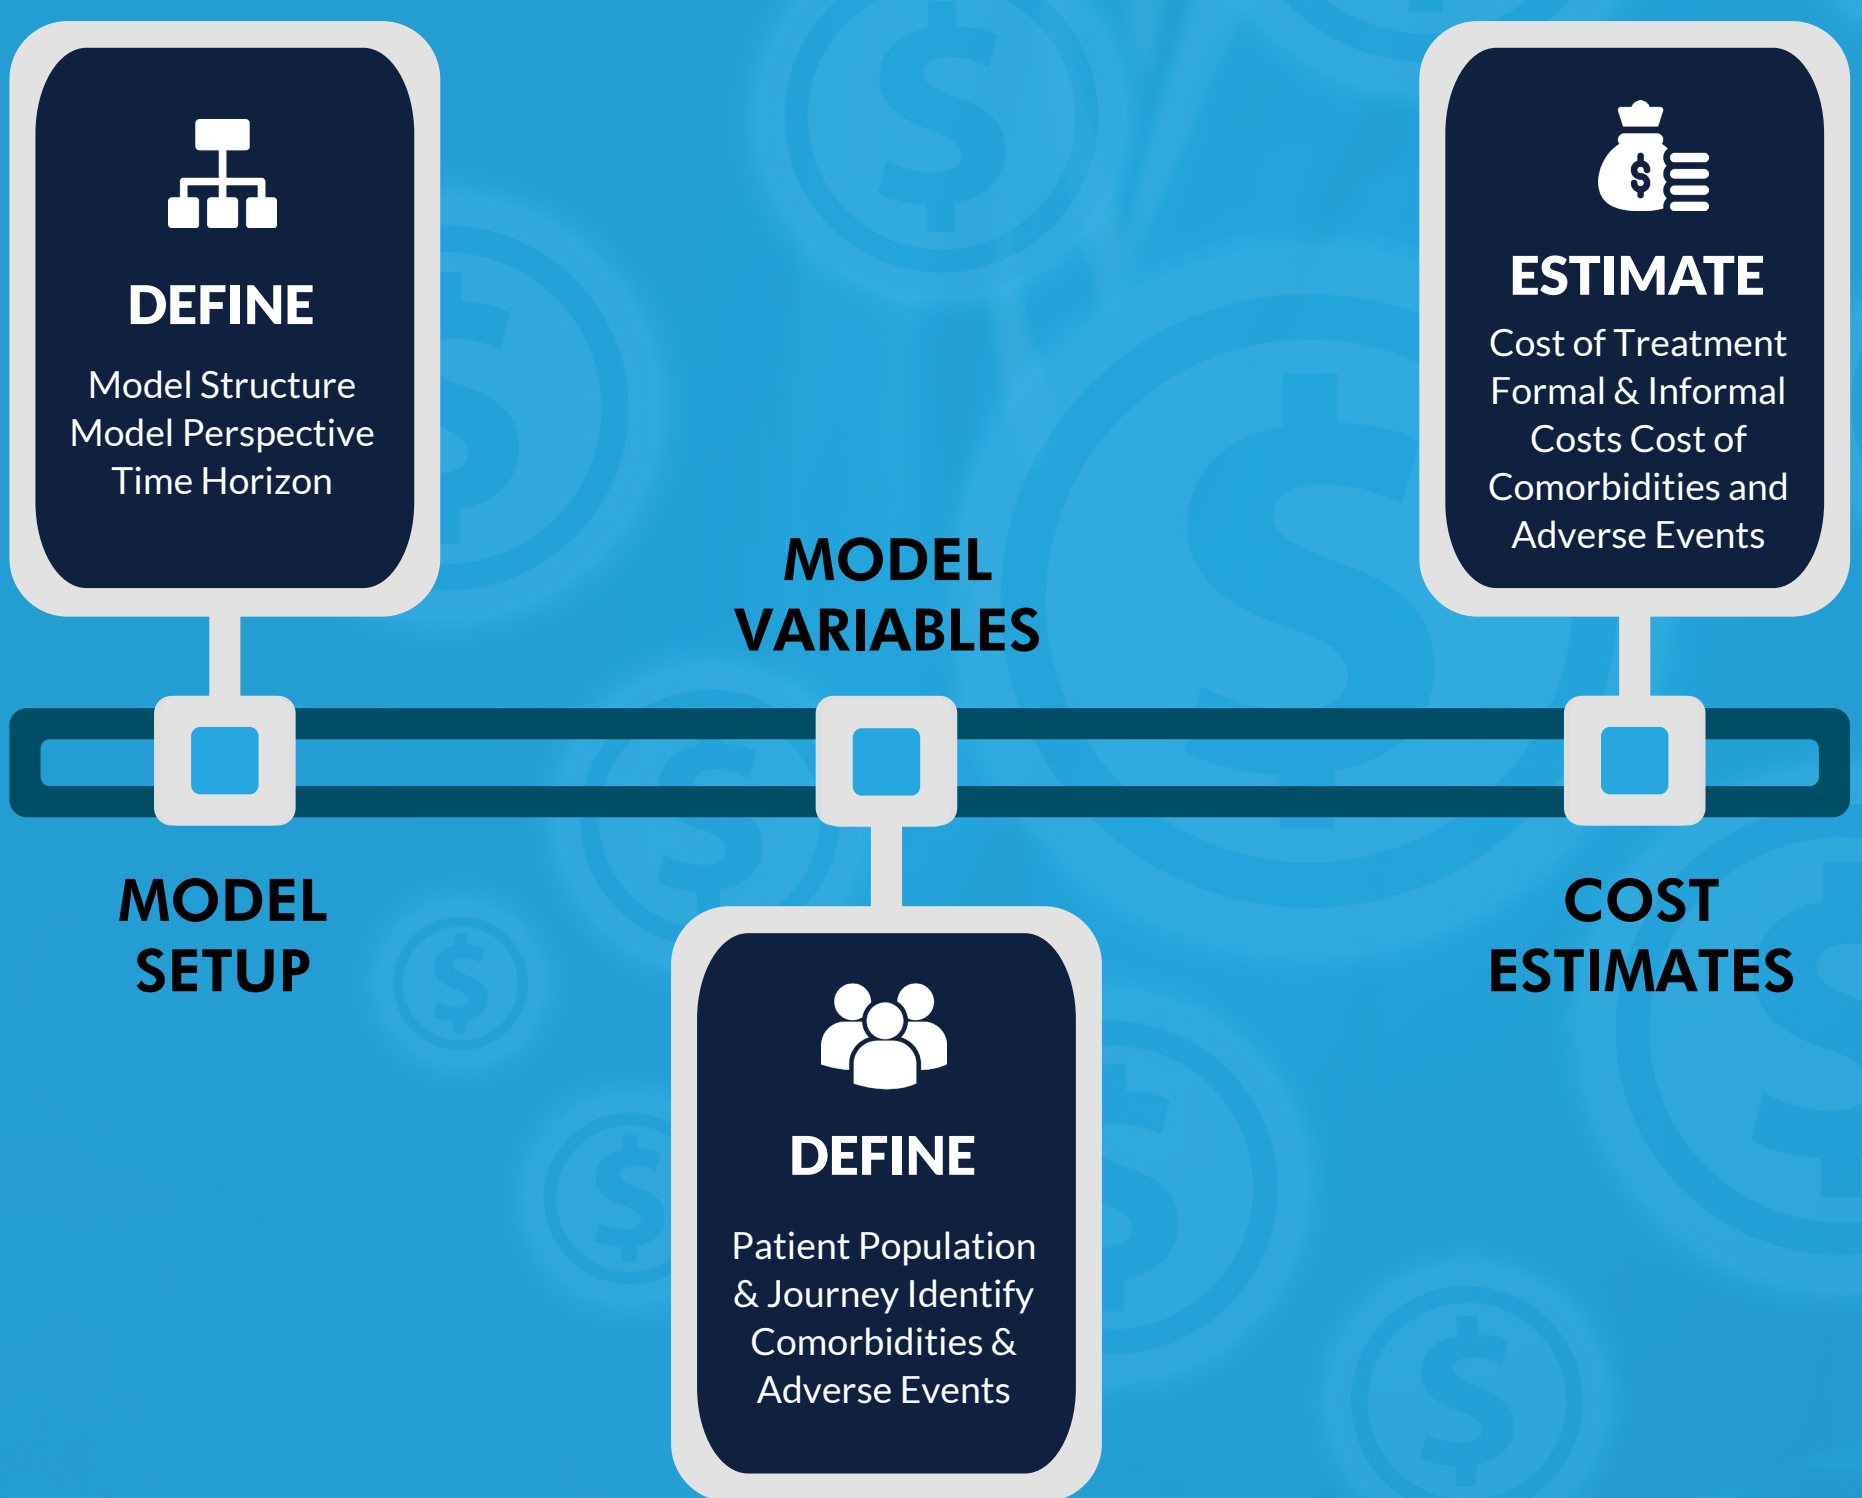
DEFINE

Model Structure
Model Perspective
Time Horizon

MODEL SETUP

MODEL VARIABLES

DEFINE

Patient Population & Journey Identify Comorbidities & Adverse Events

ESTIMATE

Cost of Treatment Formal & Informal Costs Cost of Comorbidities and Adverse Events

COST ESTIMATES